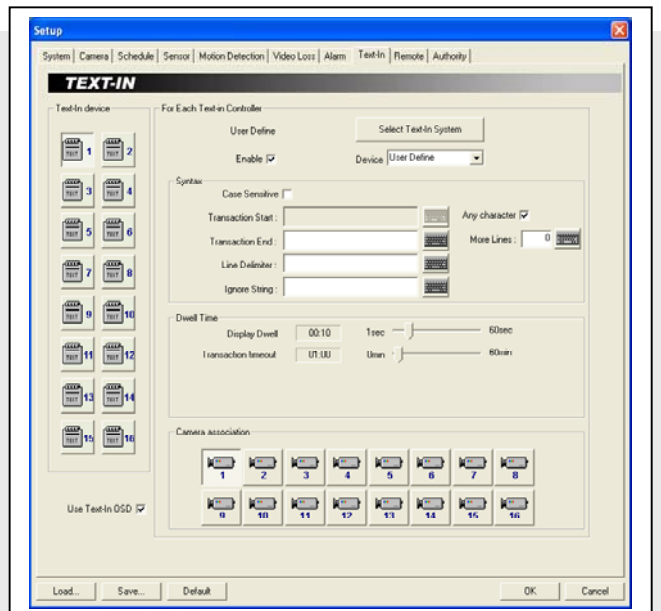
Setup

System | Camera | Schedule | Sensor | Motion Detection | Video Loss | Alarm | Text-In | Remote | Authority

TEXT-IN

Text-In device

TEXT 1 TEXT 2
TEXT 3 TEXT 4
TEXT 5 TEXT 6
TEXT 7 TEXT 8
TEXT 9 TEXT 10
TEXT 11 TEXT 12
TEXT 13 TEXT 14
TEXT 15 TEXT 16

Use Text-In OSD ☑

For Each Text-in Controller

User Define

Select Text-In System

Enable ☑

Device User Define

Syntax

Case Sensitive ☐

Transaction Start :

Any character ☑

Transaction End :

More Lines : 0

Line Delimiter :

Ignore String :

Dwell Time

Display Dwell 00:10 1sec 60sec

Transaction timeout 01:00 0min 60min

Camera association

1 2 3 4 5 6 7 8
9 10 11 12 13 14 15 16

Load... Save... Default OK Cancel